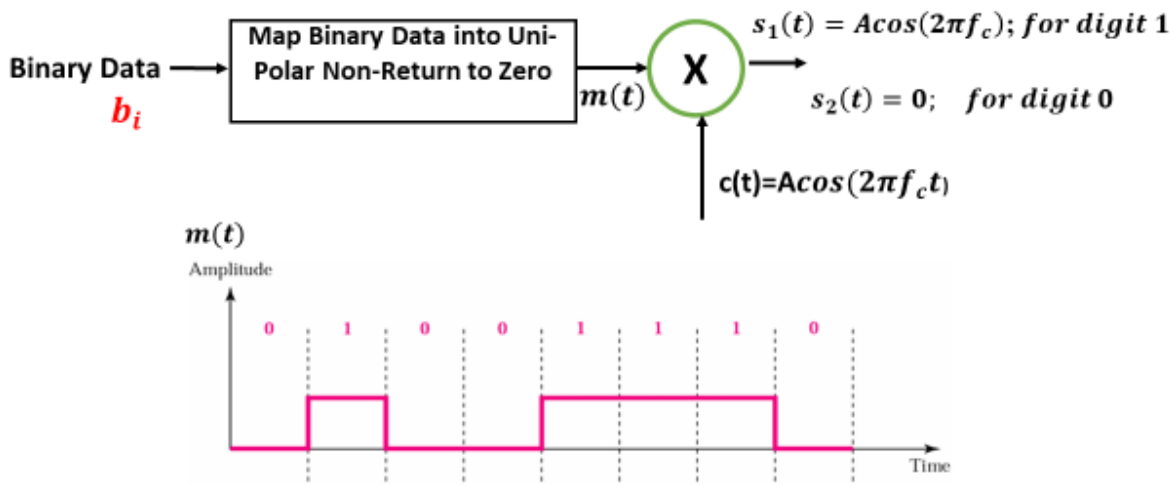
Binary Data $b_i$

Map Binary Data into Uni-Polar Non-Return to Zero

$m(t)$

X

$s_1(t) = Acos(2\pi f_c); for\ digit\ 1$

$s_2(t) = 0; \quad for\ digit\ 0$

c(t)=$Acos(2\pi f_c t)$

$m(t)$

Amplitude

0 1 0 0 1 1 1 0

Time